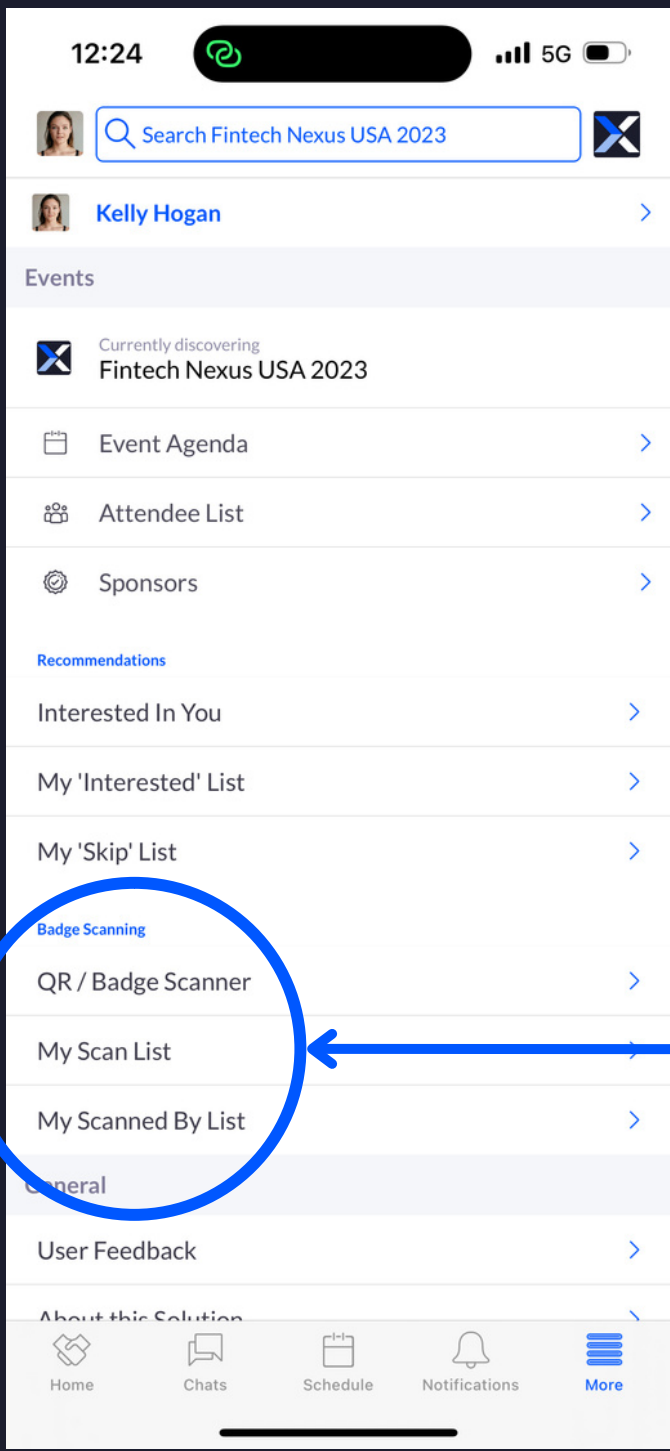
12:24

5G

Search Fintech Nexus USA 2023

Kelly Hogan

Events

Currently discovering
Fintech Nexus USA 2023

Event Agenda

Attendee List

Sponsors

Recommendations

Interested In You

My 'Interested' List

My 'Skip' List

Badge Scanning

QR / Badge Scanner

My Scan List

My Scanned By List

General

User Feedback

About this Solution

Home Chats Schedule Notifications More